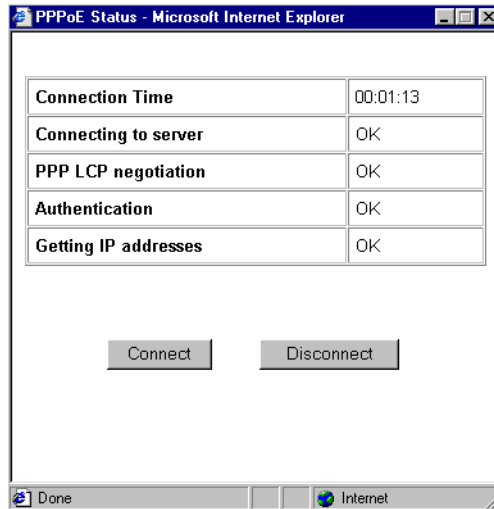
PPPoE Status - Microsoft Internet Explorer

| Connection Time | 00:01:13 |
|---|---|
| Connecting to server | OK |
| PPP LCP negotiation | OK |
| Authentication | OK |
| Getting IP addresses | OK |

Connect Disconnect

Done Internet